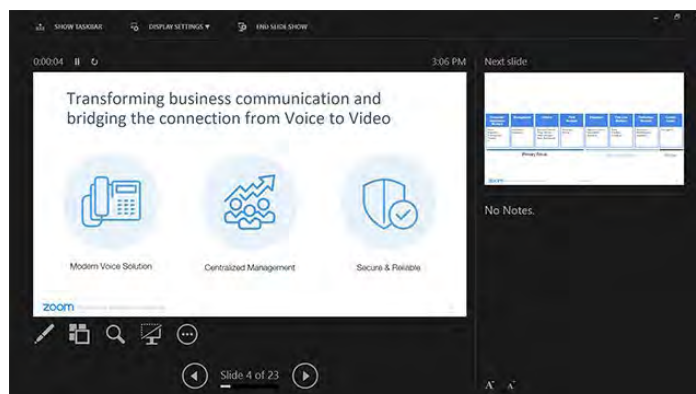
SHOW TASKBAR DISPLAY SETTINGS ▾ END SLIDE SHOW

0:00:04 3:06 PM

Next slide

Transforming business communication and bridging the connection from Voice to Video

Modern Voice Solution

Centralized Management

Secure & Reliable

zoom

No Notes.

Slide 4 of 23